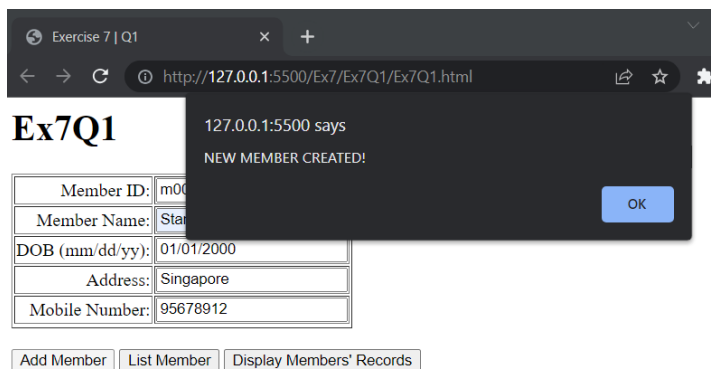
Exercise 7 | Q1

http://127.0.0.1:5500/Ex7/Ex7Q1/Ex7Q1.html

Ex7Q1

127.0.0.1:5500 says

NEW MEMBER CREATED!

OK

| Member ID: | m00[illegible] |
|---|---|
| Member Name: | Sta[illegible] |
| DOB (mm/dd/yy): | 01/01/2000 |
| Address: | Singapore |
| Mobile Number: | 95678912 |

Add Member  List Member  Display Members' Records